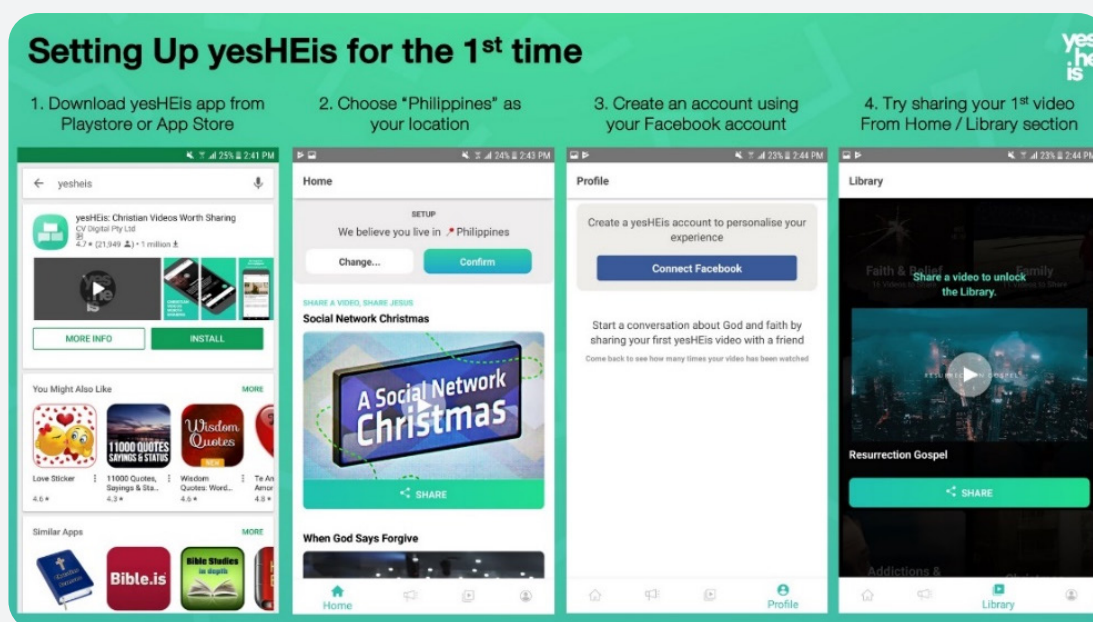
Setting Up yesHEis for the 1$^{st}$ time

yes.he.is

1. Download yesHEis app from Playstore or App Store

25% 2:41 PM

yesheis

yesHEis: Christian Videos Worth Sharing
CV Digital Pty Ltd
4.7 ★ (21,949) • 1 million

MORE INFO
INSTALL

You Might Also Like
MORE

11000 SAYINGS & STATUS
Wisdom Quotes
NEW

Love Sticker
4.6 ★
11000 Quotes, Sayings & Sta...
4.3 ★
Wisdom Quotes: Word...
4.6 ★
Te An Amor
4.8 ★

Similar Apps
MORE

Bible.is
Bible Studies in depth

2. Choose "Philippines" as your location

24% 2:43 PM

Home

SETUP
We believe you live in Philippines

Change...
Confirm

SHARE A VIDEO, SHARE JESUS
Social Network Christmas

A Social Network Christmas

SHARE

When God Says Forgive

Home

3. Create an account using your Facebook account

23% 2:44 PM

Profile

Create a yesHEis account to personalise your experience

Connect Facebook

Start a conversation about God and faith by sharing your first yesHEis video with a friend
Come back to see how many times your video has been watched

Profile

4. Try sharing your 1$^{st}$ video From Home / Library section

23% 2:44 PM

Library

Faith & Belief
Family
Share a video to unlock the Library.

RESURRECTION GOSPEL

Resurrection Gospel

SHARE

Addictions &

Library